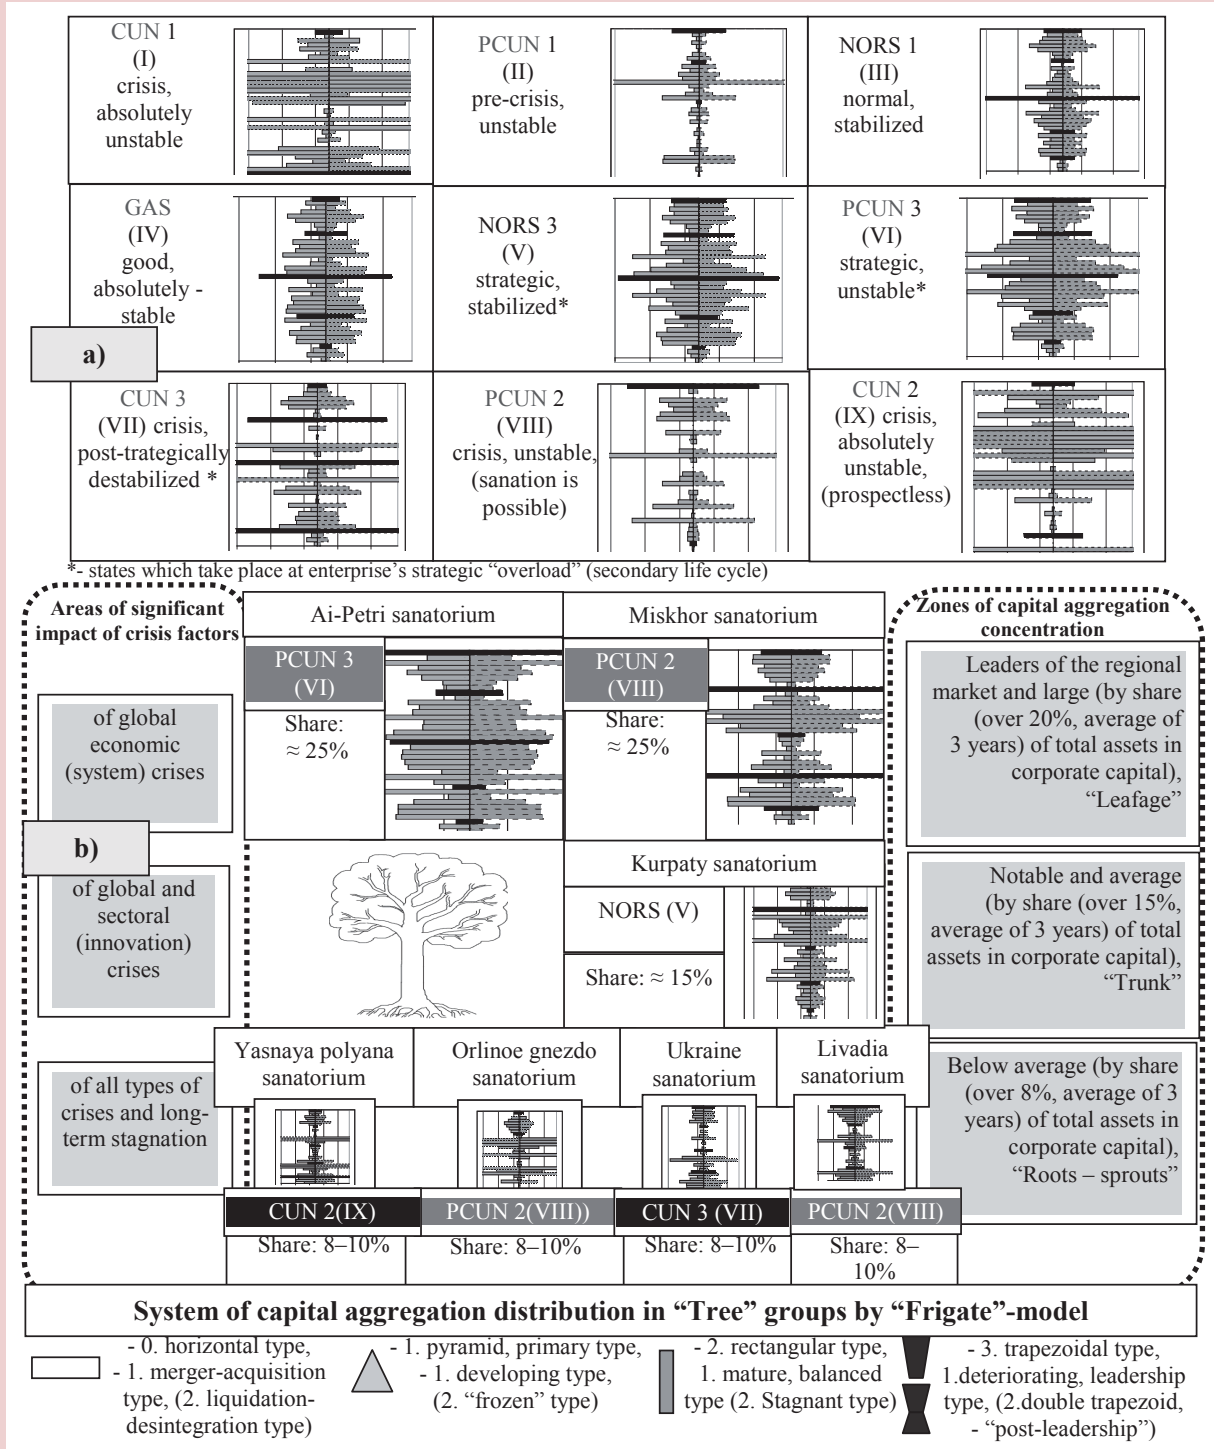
CUN 1
(I)
crisis,
absolutely
unstable

PCUN 1
(II)
pre-crisis,
unstable

NORS 1
(III)
normal,
stabilized

GAS
(IV)
good,
absolutely -
stable

NORS 3
(V)
strategic,
stabilized*

PCUN 3
(VI)
strategic,
unstable*

a)

CUN 3
(VII) crisis,
post-trategically
destabilized *

PCUN 2
(VIII)
crisis, unstable,
(sanation is
possible)

CUN 2
(IX) crisis,
absolutely
unstable,
(prospectless)

*- states which take place at enterprise's strategic "overload" (secondary life cycle)

Areas of significant impact of crisis factors

Ai-Petri sanatorium

Miskhor sanatorium

Zones of capital aggregation concentration

PCUN 3
(VI)
Share:
≈ 25%

PCUN 2
(VIII)
Share:
≈ 25%

of global economic (system) crises

Leaders of the regional market and large (by share (over 20%, average of 3 years) of total assets in corporate capital), "Leafage"

b)

Kurpaty sanatorium

NORS (V)

Share: ≈ 15%

of global and sectoral (innovation) crises

Notable and average (by share (over 15%, average of 3 years) of total assets in corporate capital), "Trunk"

Yasnaya polyana sanatorium

Orlinoe gnezdo sanatorium

Ukraine sanatorium

Livadia sanatorium

of all types of crises and long-term stagnation

Below average (by share (over 8%, average of 3 years) of total assets in corporate capital), "Roots – sprouts"

CUN 2(IX)
Share: 8–10%

PCUN 2(VIII))
Share: 8–10%

CUN 3 (VII)
Share: 8–10%

PCUN 2(VIII)
Share: 8–10%

System of capital aggregation distribution in "Tree" groups by "Frigate"-model

- 0. horizontal type, - 1. merger-acquisition type, (2. liquidation-desintegration type)

- 1. pyramid, primary type, - 1. developing type, (2. "frozen" type)

- 2. rectangular type, 1. mature, balanced type (2. Stagnant type)

- 3. trapezoidal type, 1.deteriorating, leadership type, (2.double trapezoid, - "post-leadership")